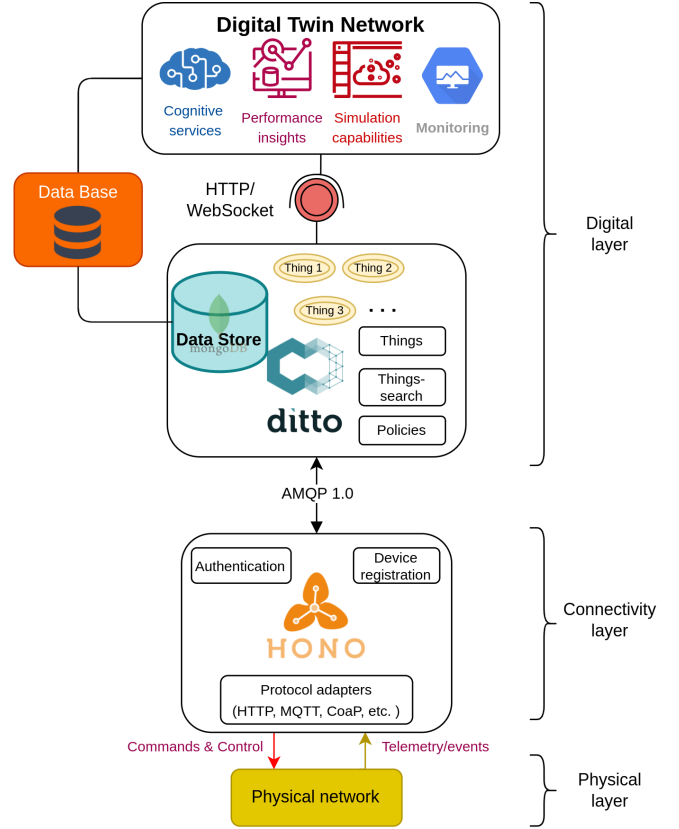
Digital Twin Network

Cognitive services

Performance insights

Simulation capabilities

Monitoring

HTTP/ WebSocket

Data Base

Thing 1

Thing 2

Thing 3

. . .

Data Store

mongoDB

Things

Things-search

Policies

ditto

Digital layer

AMQP 1.0

Authentication

Device registration

HONO

Protocol adapters (HTTP, MQTT, CoaP, etc. )

Connectivity layer

Commands & Control

Telemetry/events

Physical network

Physical layer